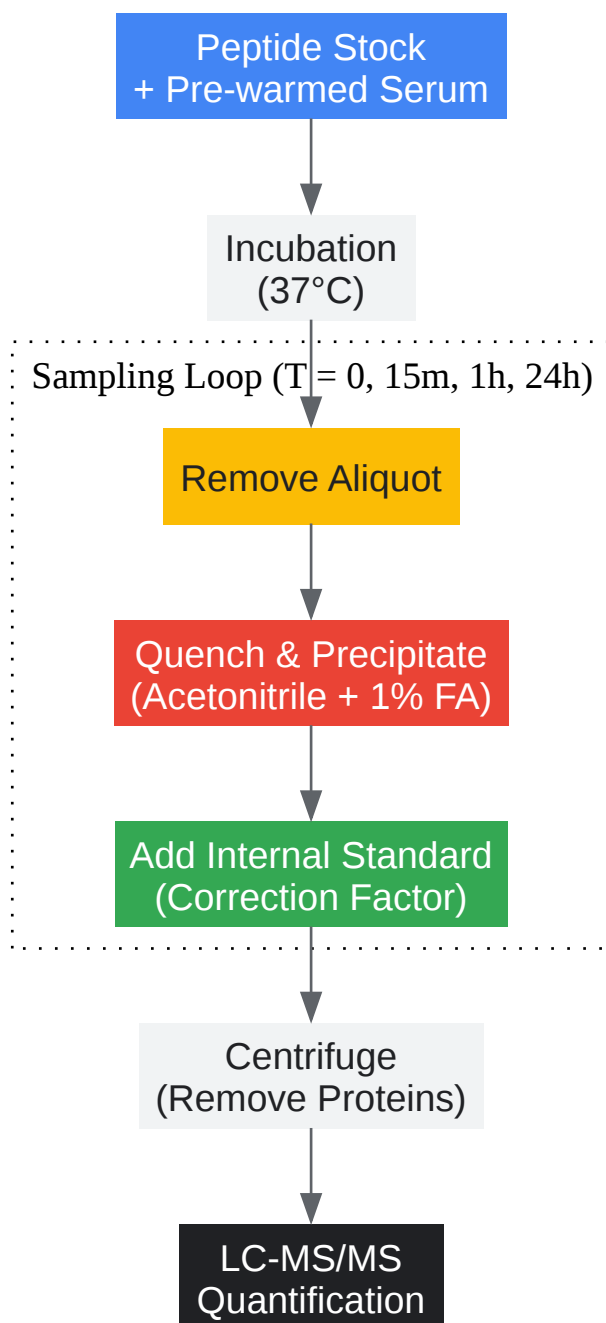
Peptide Stock
+ Pre-warmed Serum

Incubation
(37°C)

Sampling Loop (T = 0, 15m, 1h, 24h)

Remove Aliquot

Quench & Precipitate
(Acetonitrile + 1% FA)

Add Internal Standard
(Correction Factor)

Centrifuge
(Remove Proteins)

LC-MS/MS
Quantification